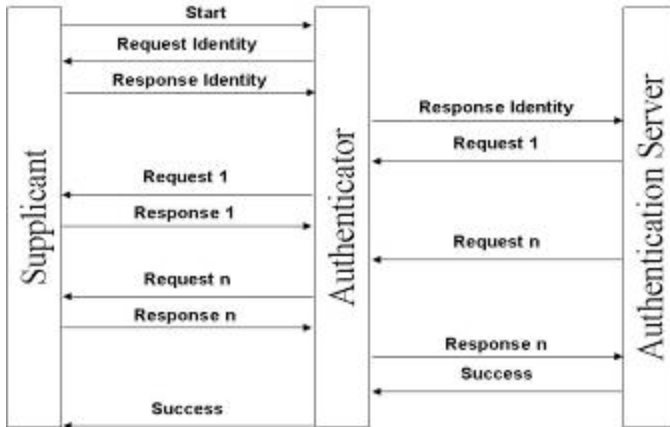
Supplicant

Authenticator

Authentication Server

Start

Request Identity

Response Identity

Response Identity

Request 1

Request 1

Response 1

Request n

Request n

Response n

Response n

Success

Success